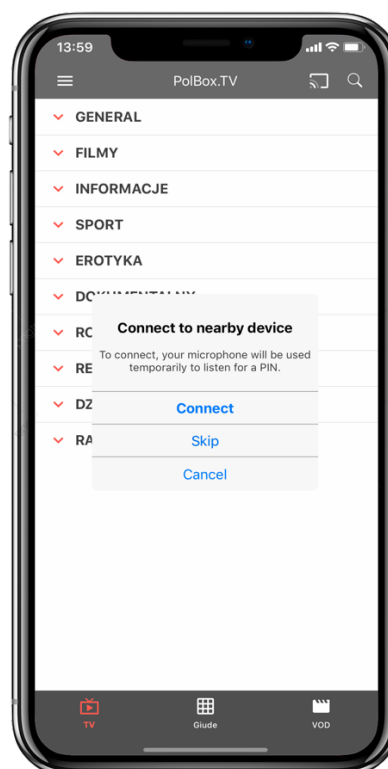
13:59

PolBox.TV

GENERAL

FILMY

INFORMACJE

SPORT

EROTYKA

DO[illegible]

RO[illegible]

RE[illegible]

DZ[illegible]

RA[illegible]

Connect to nearby device

To connect, your microphone will be used temporarily to listen for a PIN.

Connect

Skip

Cancel

TV

Giude

VOD